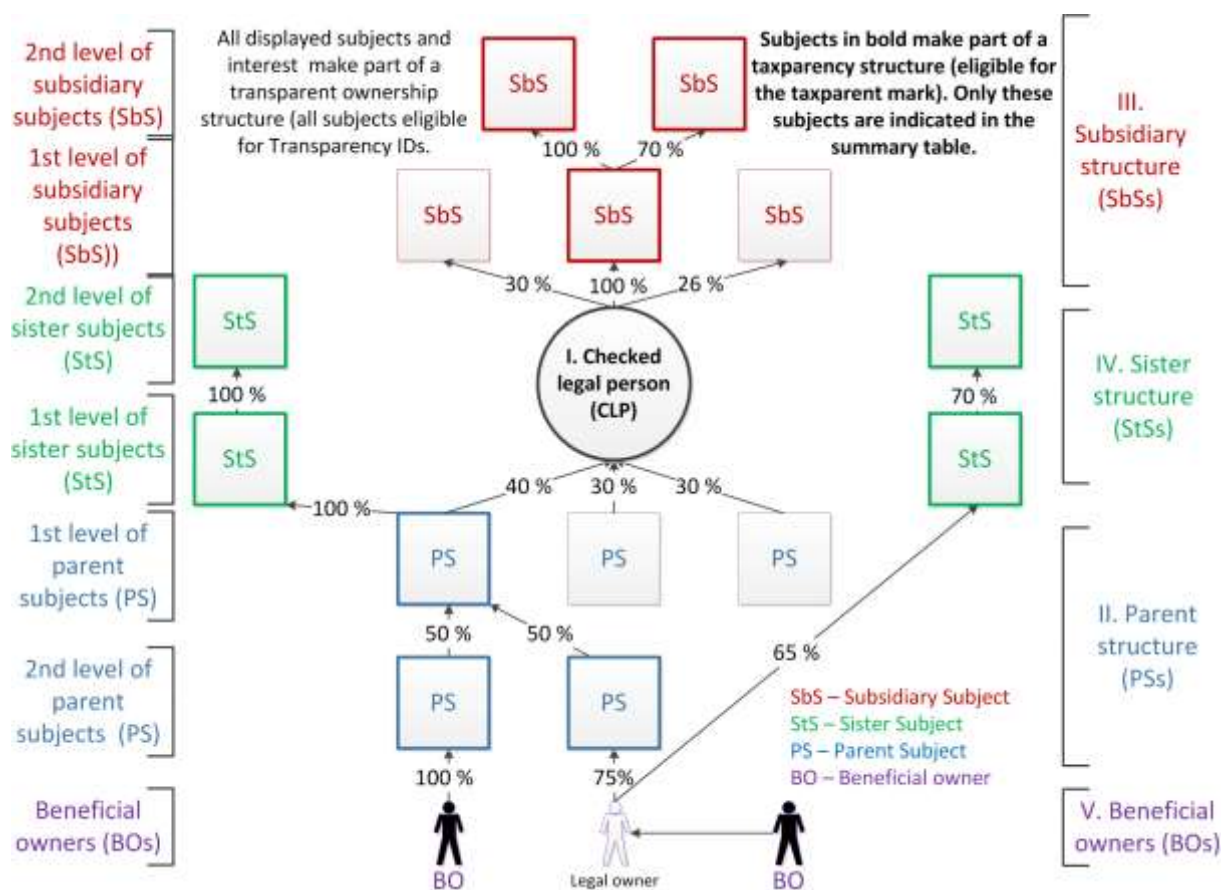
2nd level of subsidiary subjects (SbS)

1st level of subsidiary subjects (SbS))

2nd level of sister subjects (StS)

1st level of sister subjects (StS)

1st level of parent subjects (PS)

2nd level of parent subjects (PS)

Beneficial owners (BOs)

All displayed subjects and interest make part of a transparent ownership structure (all subjects eligible for Transparency IDs.

SbS

SbS

Subjects in bold make part of a taxparency structure (eligible for the taxparent mark). Only these subjects are indicated in the summary table.

III. Subsidiary structure (SbSs)

100 %

70 %

SbS

SbS

SbS

30 %

100 %

26 %

StS

StS

I. Checked legal person (CLP)

IV. Sister structure (StSs)

100 %

70 %

StS

StS

40 %

30 %

30 %

100 %

PS

PS

PS

II. Parent structure (PSs)

50 %

50 %

65 %

PS

PS

SbS – Subsidiary Subject
StS – Sister Subject
PS – Parent Subject
BO – Beneficial owner

100 %

75%

V. Beneficial owners (BOs)

BO

Legal owner

BO